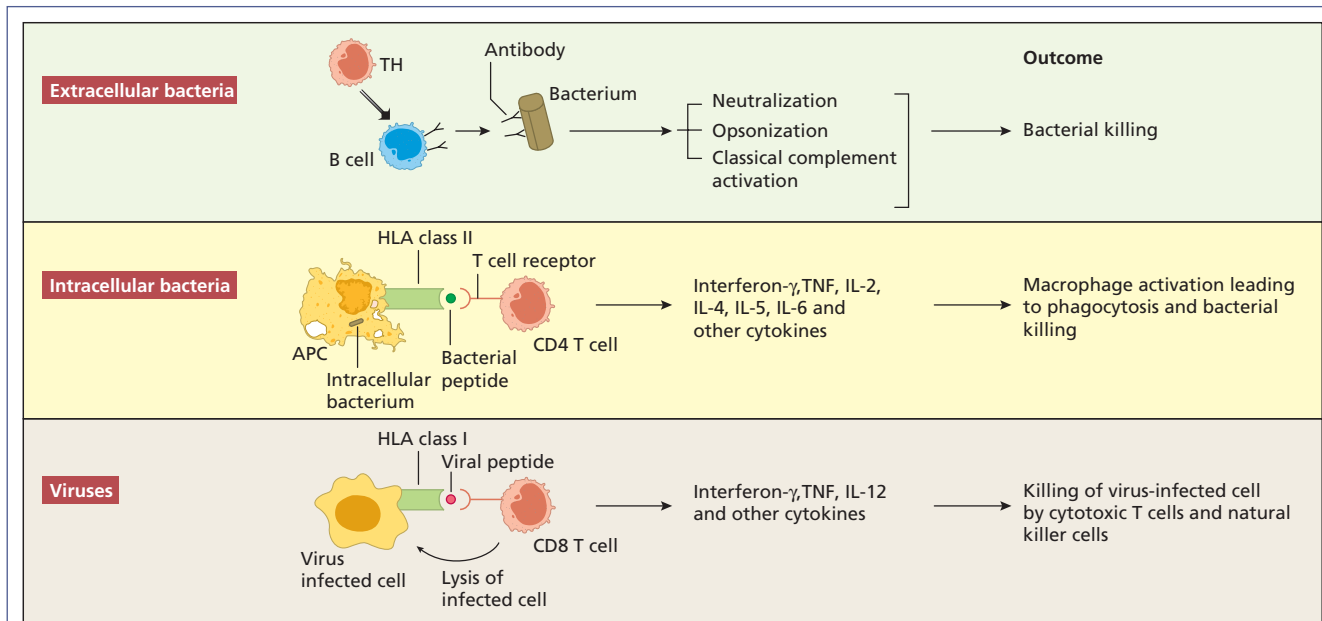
Extracellular bacteria

TH

B cell

Antibody

Bacterium

Neutralization
Opsonization
Classical complement activation

Outcome

Bacterial killing

Intracellular bacteria

HLA class II

T cell receptor

APC

Intracellular bacterium

Bacterial peptide

CD4 T cell

Interferon-$\gamma$,TNF, IL-2, IL-4, IL-5, IL-6 and other cytokines

Macrophage activation leading to phagocytosis and bacterial killing

Viruses

HLA class I

Viral peptide

Virus infected cell

Lysis of infected cell

CD8 T cell

Interferon-$\gamma$,TNF, IL-12 and other cytokines

Killing of virus-infected cell by cytotoxic T cells and natural killer cells